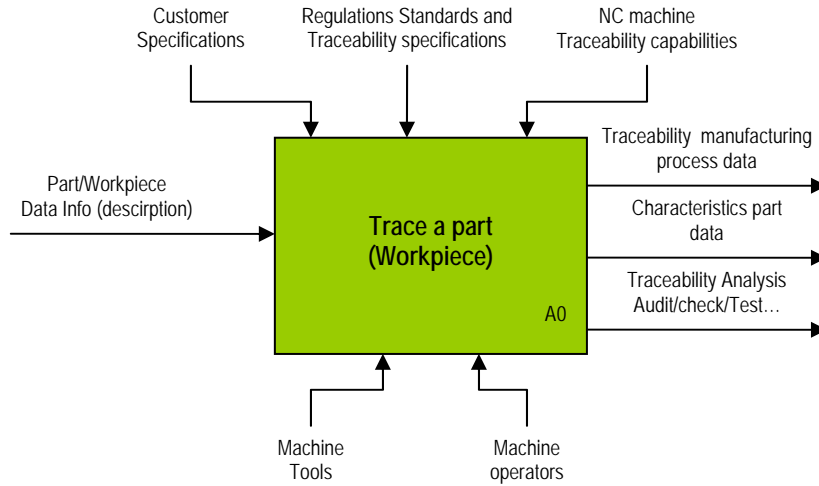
Customer Specifications

Regulations Standards and Traceability specifications

NC machine Traceability capabilities

Part/Workpiece Data Info (descirption)

Trace a part (Workpiece)

A0

Traceability manufacturing process data

Characteristics part data

Traceability Analysis Audit/check/Test…

Machine Tools

Machine operators